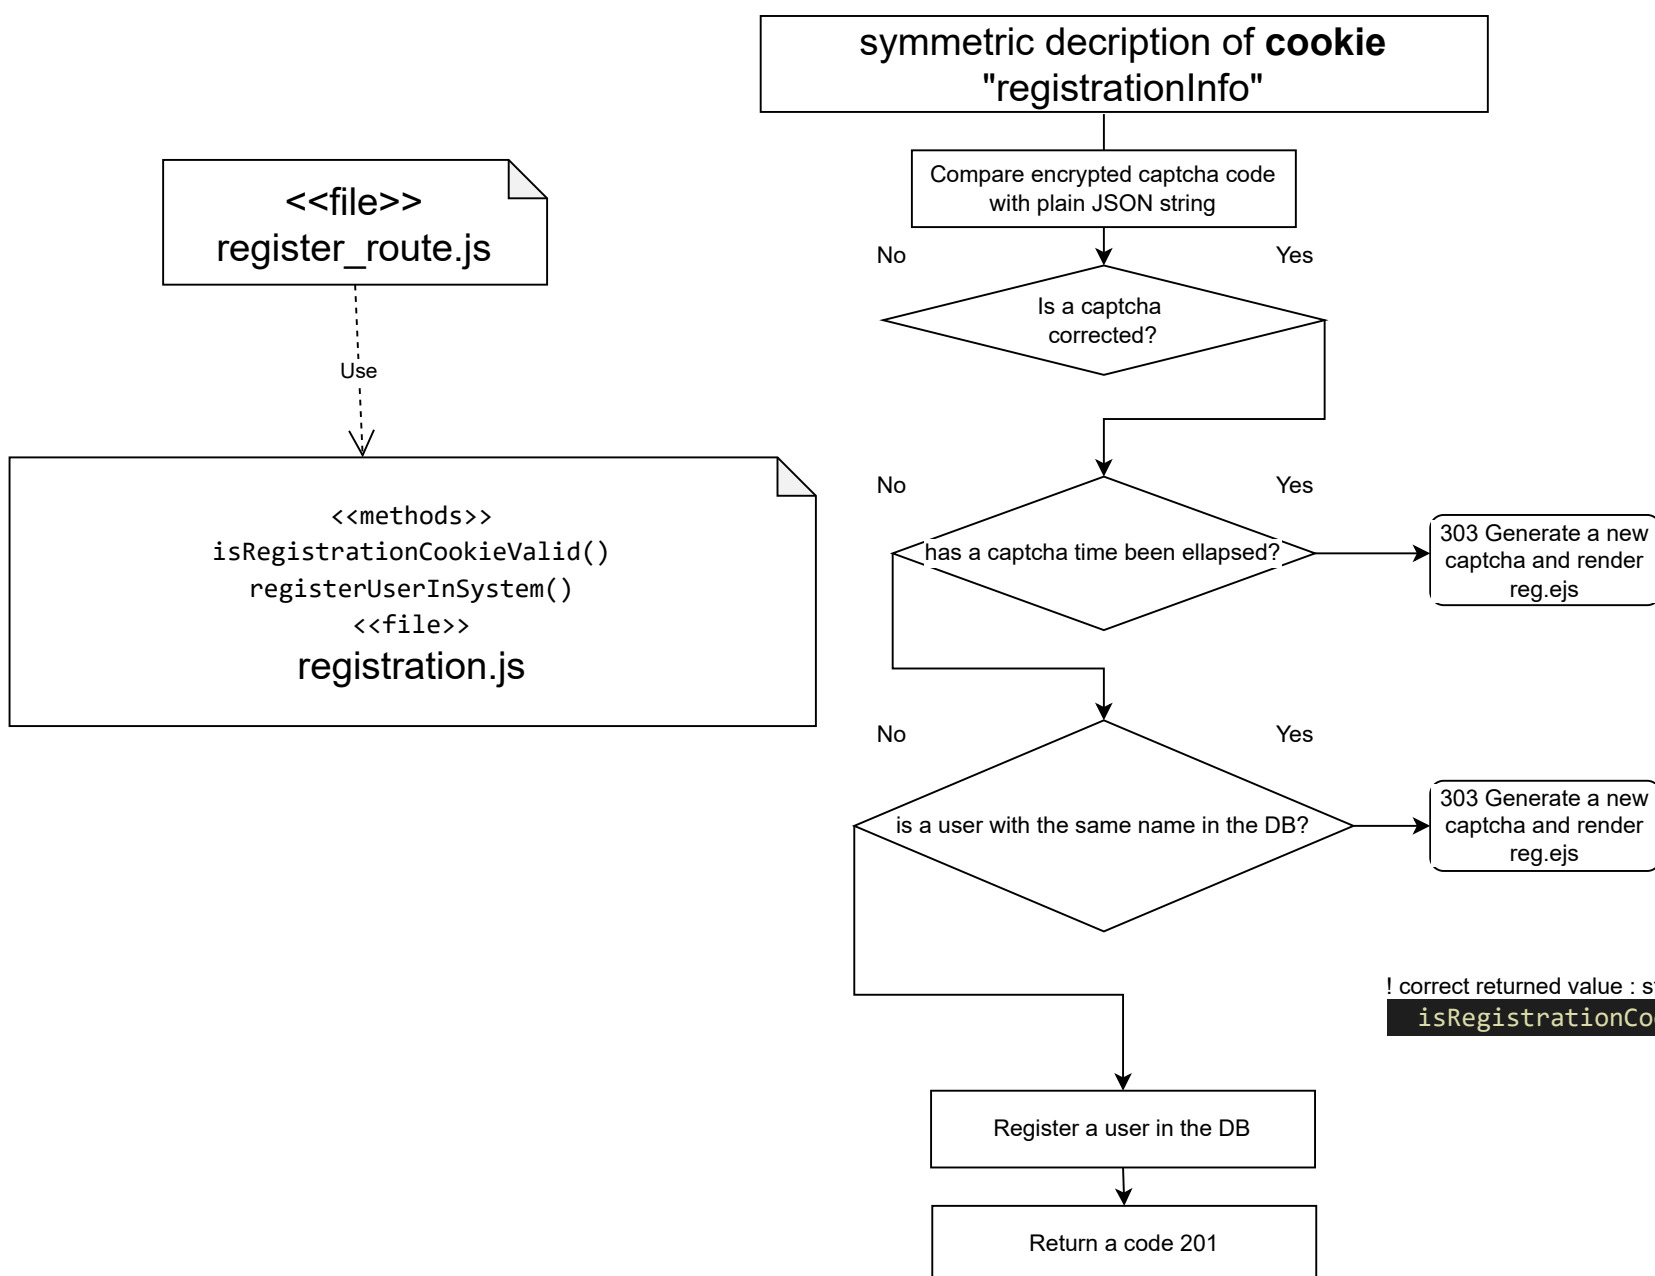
symmetric decription of **cookie** "registrationInfo"

<<file>>
register_route.js

Use

<<methods>>
isRegistrationCookieValid()
registerUserInSystem()
<<file>>
registration.js

Compare encrypted captcha code with plain JSON string

No

Yes

Is a captcha corrected?

No

Yes

has a captcha time been ellapsed?

303 Generate a new captcha and render reg.ejs

No

Yes

is a user with the same name in the DB?

303 Generate a new captcha and render reg.ejs

! correct returned value : s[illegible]
isRegistrationCo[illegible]

Register a user in the DB

Return a code 201